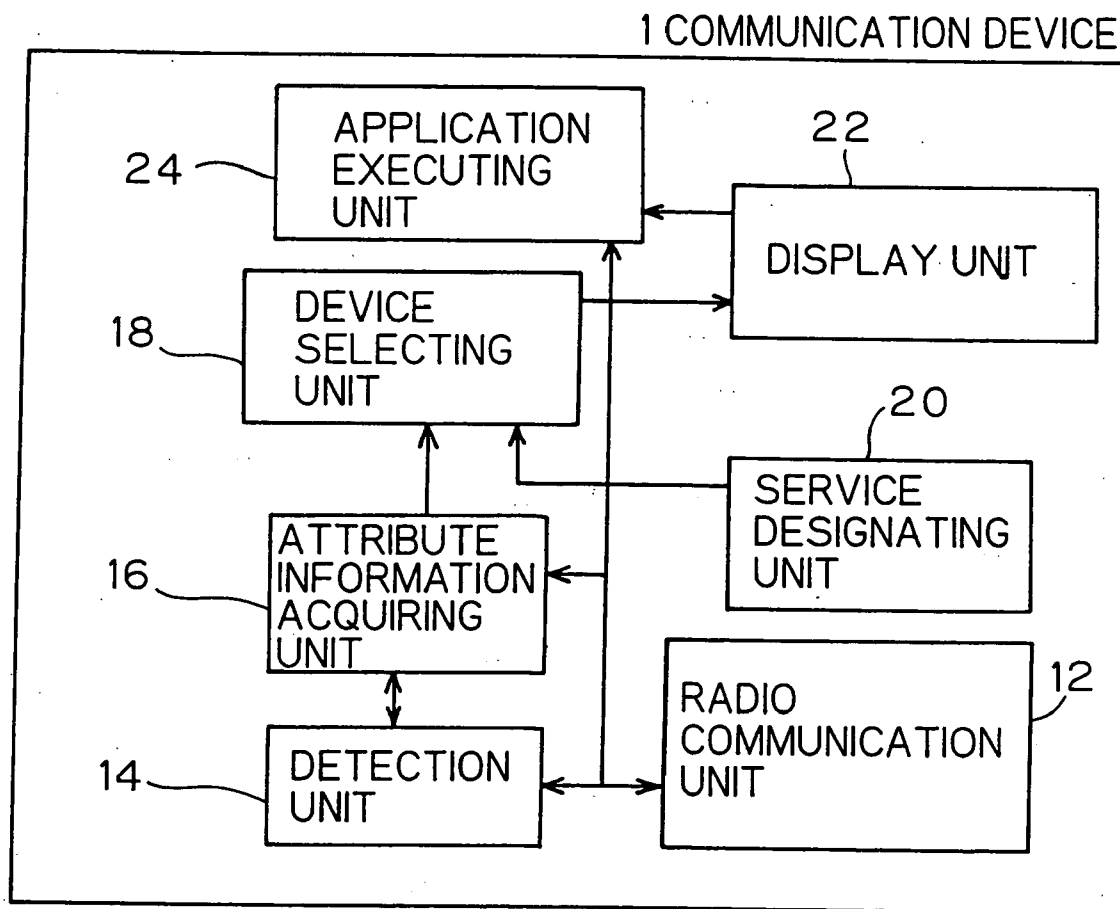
1 COMMUNICATION DEVICE

24 APPLICATION EXECUTING UNIT

22 DISPLAY UNIT

18 DEVICE SELECTING UNIT

20 SERVICE DESIGNATING UNIT

16 ATTRIBUTE INFORMATION ACQUIRING UNIT

12 RADIO COMMUNICATION UNIT

14 DETECTION UNIT